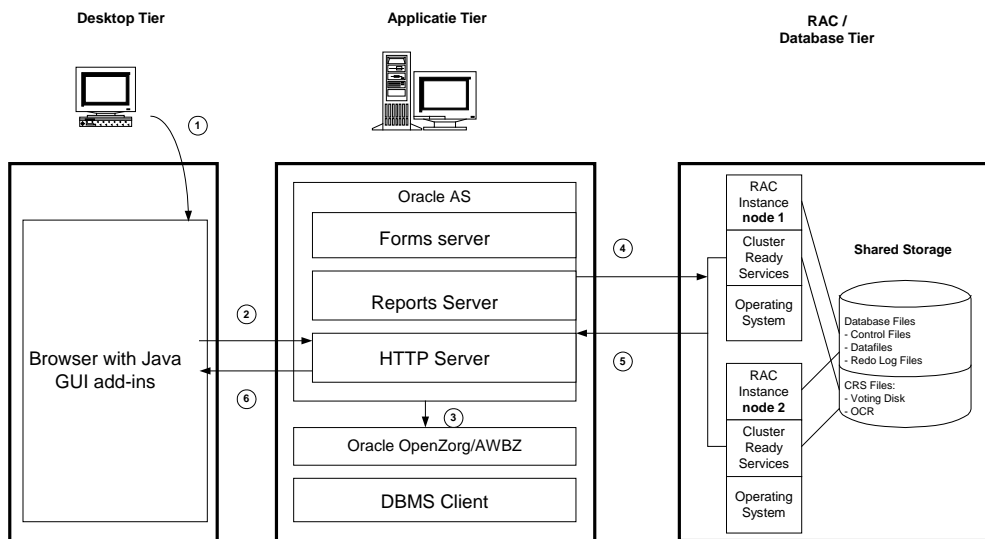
Desktop Tier

Applicatie Tier

RAC / Database Tier

1

Browser with Java GUI add-ins

2

6

Oracle AS

Forms server

Reports Server

HTTP Server

3

Oracle OpenZorg/AWBZ

DBMS Client

4

5

RAC Instance **node 1**

Cluster Ready Services

Operating System

RAC Instance **node 2**

Cluster Ready Services

Operating System

Shared Storage

Database Files
- Control Files
- Datafiles
- Redo Log Files

CRS Files:
- Voting Disk
- OCR